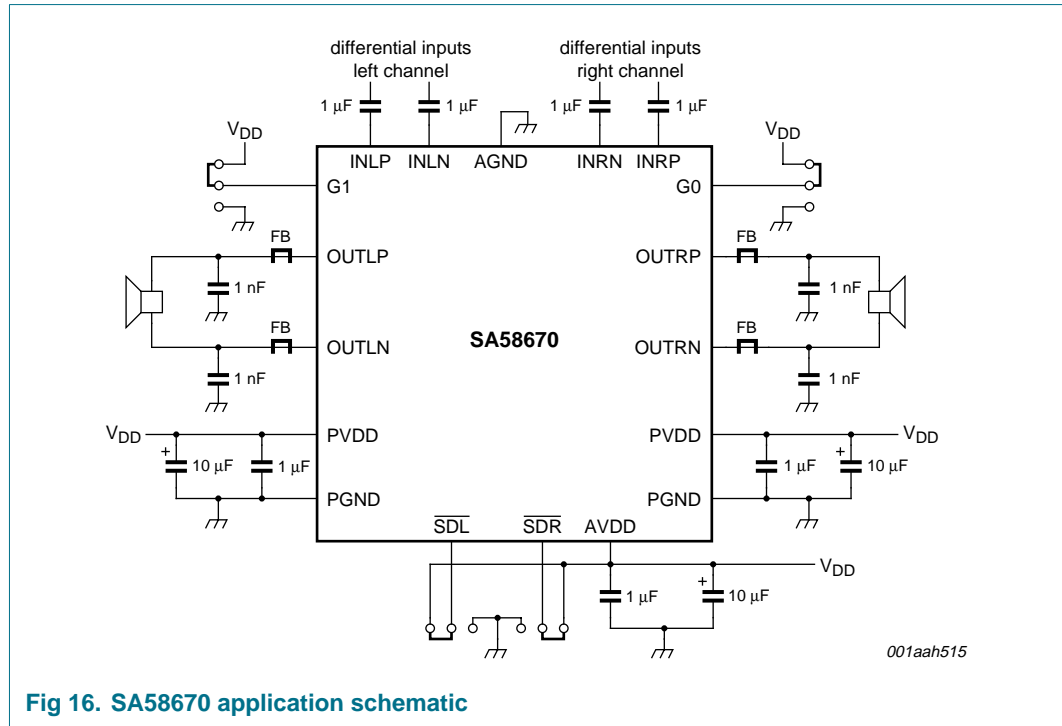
differential inputs left channel

differential inputs right channel

1 μF

1 μF

1 μF

1 μF

$V_{DD}$

$V_{DD}$

INLP

INLN

AGND

INRN

INRP

G1

G0

FB

OUTLP

OUTRP

FB

1 nF

1 nF

FB

OUTLN

SA58670

OUTRN

FB

1 nF

1 nF

$V_{DD}$

PVDD

PVDD

$V_{DD}$

+

10 μF

1 μF

1 μF

+

10 μF

PGND

PGND

$\overline{SDL}$

$\overline{SDR}$

AVDD

$V_{DD}$

+

1 μF

10 μF

001aah515

Fig 16. SA58670 application schematic